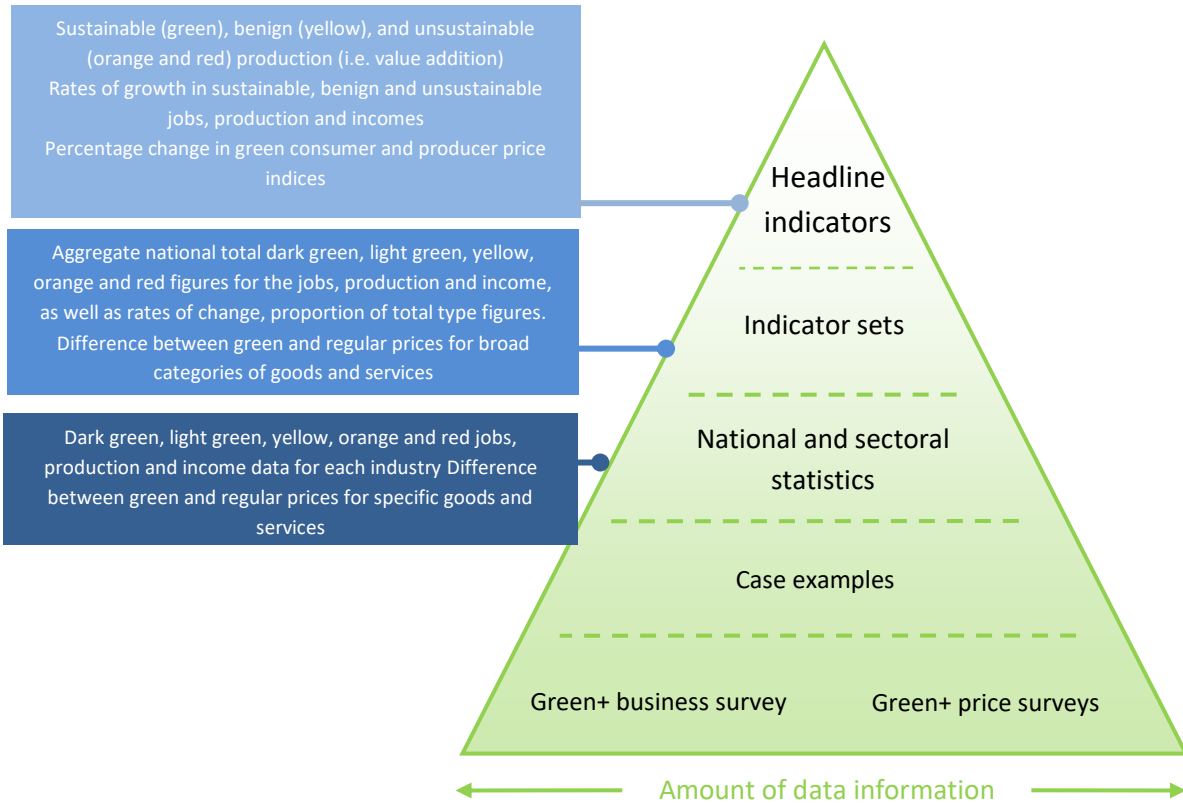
Sustainable (green), benign (yellow), and unsustainable (orange and red) production (i.e. value addition)
Rates of growth in sustainable, benign and unsustainable jobs, production and incomes
Percentage change in green consumer and producer price indices

Aggregate national total dark green, light green, yellow, orange and red figures for the jobs, production and income, as well as rates of change, proportion of total type figures.
Difference between green and regular prices for broad categories of goods and services

Dark green, light green, yellow, orange and red jobs, production and income data for each industry Difference between green and regular prices for specific goods and services

Headline indicators

Indicator sets

National and sectoral statistics

Case examples

Green+ business survey

Green+ price surveys

Amount of data information